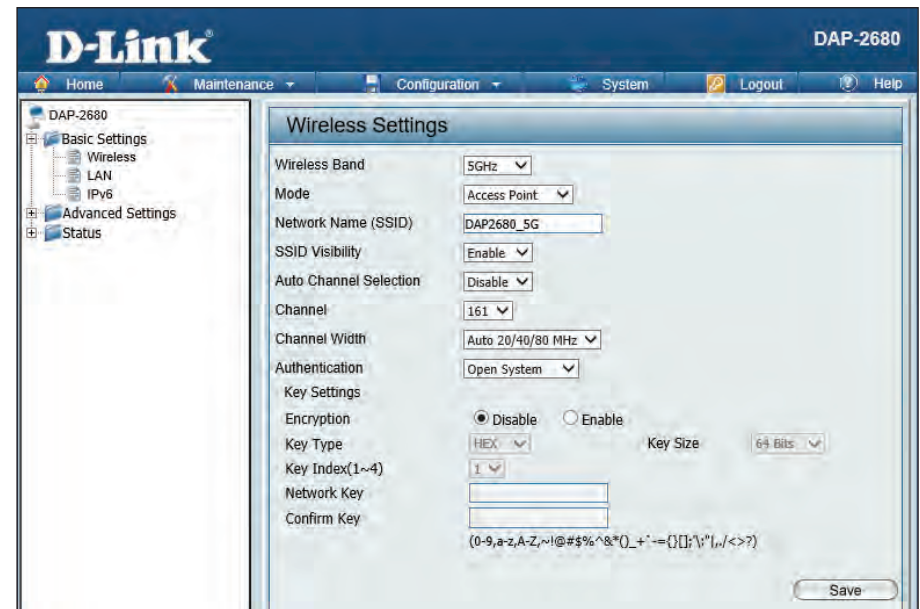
D-Link

DAP-2680

Home
Maintenance
Configuration
System
Logout
Help

DAP-2680
Basic Settings
Wireless
LAN
IPv6
Advanced Settings
Status

Wireless Settings

| | |
|---|---|
| Wireless Band | 5GHz |
| Mode | Access Point |
| Network Name (SSID) | DAP2680_5G |
| SSID Visibility | Enable |
| Auto Channel Selection | Disable |
| Channel | 161 |
| Channel Width | Auto 20/40/80 MHz |
| Authentication | Open System |

Key Settings
Encryption ◉ Disable ◯ Enable
Key Type HEX Key Size 64 Bits
Key Index(1~4) 1
Network Key
Confirm Key
(0-9,a-z,A-Z,~!@#$%^&*()_+`-={}[];'\:"|,./<>?)

Save